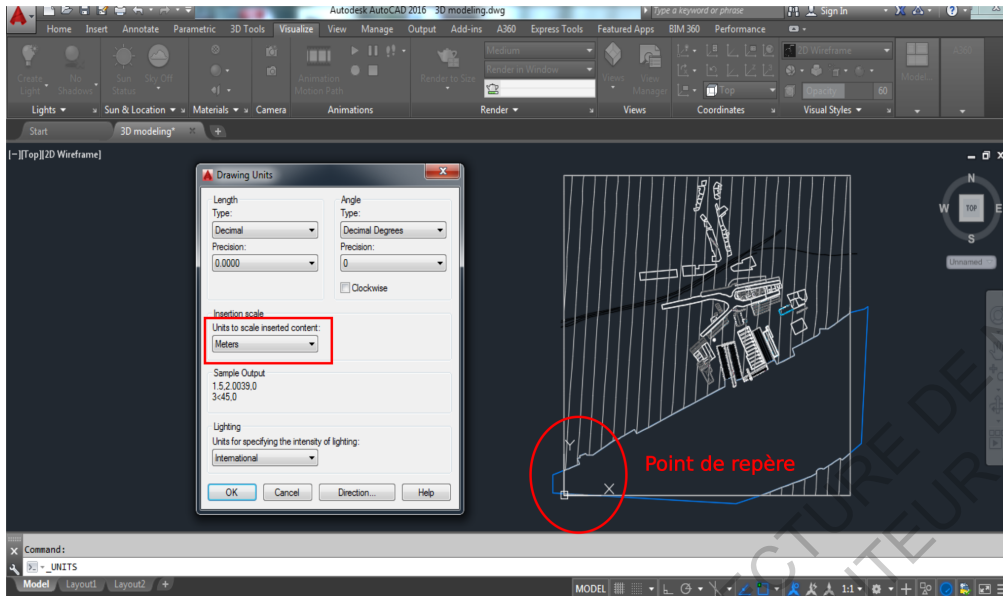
Autodesk AutoCAD 2016 3D modeling.dwg

Type a keyword or phrase

Sign In

Home Insert Annotate Parametric 3D Tools Visualize View Manage Output Add-ins A360 Express Tools Featured Apps BIM 360 Performance

Create Light No Shadows Sun Status Sky Off Animation Motion Path Render to Size Medium Render in Window Views View Manager Top 2D Wireframe Opacity 60 Models

Lights Sun & Location Materials Camera Animations Render Views Coordinates Visual Styles

Start 3D modeling*

[−][Top][2D Wireframe]

Drawing Units

Length
Type:
Decimal
Precision:
0.0000

Angle
Type:
Decimal Degrees
Precision:
0
Clockwise

Insertion scale
Units to scale inserted content:
Meters

Sample Output
1.5,2.0039,0
3<45,0

Lighting
Units for specifying the intensity of lighting:
International

OK Cancel Direction... Help

N
W TOP E
S
Unnamed

Y

Point de repère

Command:
- _UNITS

Model Layout1 Layout2

MODEL 1:1